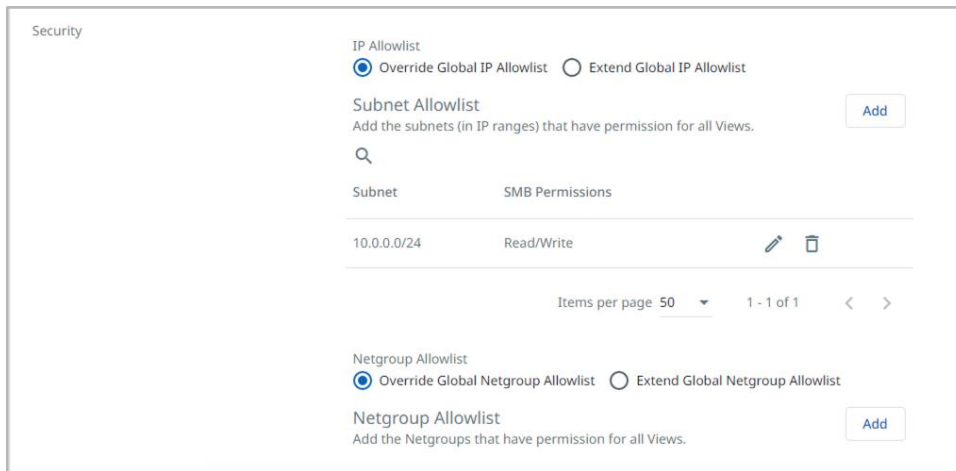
Security

IP Allowlist
Override Global IP Allowlist Extend Global IP Allowlist

Subnet Allowlist
Add the subnets (in IP ranges) that have permission for all Views.

Add

| Subnet | SMB Permissions |
|---|---|
| 10.0.0.0/24 | Read/Write |

Items per page 50 1 - 1 of 1

Netgroup Allowlist
Override Global Netgroup Allowlist Extend Global Netgroup Allowlist

Netgroup Allowlist
Add the Netgroups that have permission for all Views.

Add